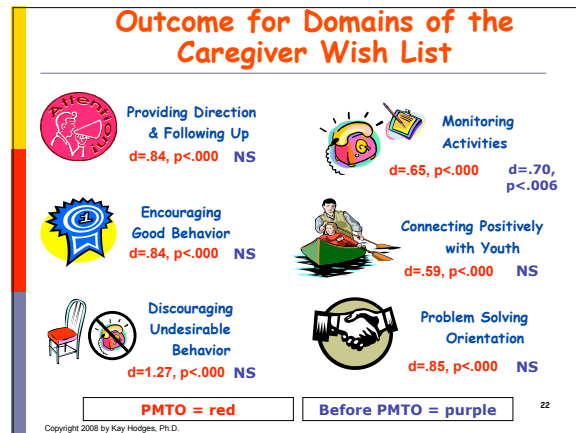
Outcome for Domains of the Caregiver Wish List

Attention

Providing Direction & Following Up
d=.84, p<.000 NS

Monitoring Activities
d=.65, p<.000 d=.70, p<.006

1

Encouraging Good Behavior
d=.84, p<.000 NS

Connecting Positively with Youth
d=.59, p<.000 NS

Discouraging Undesirable Behavior
d=1.27, p<.000 NS

Problem Solving Orientation
d=.85, p<.000 NS

PMTO = red

Before PMTO = purple

22

Copyright 2008 by Kay Hodges, Ph.D.